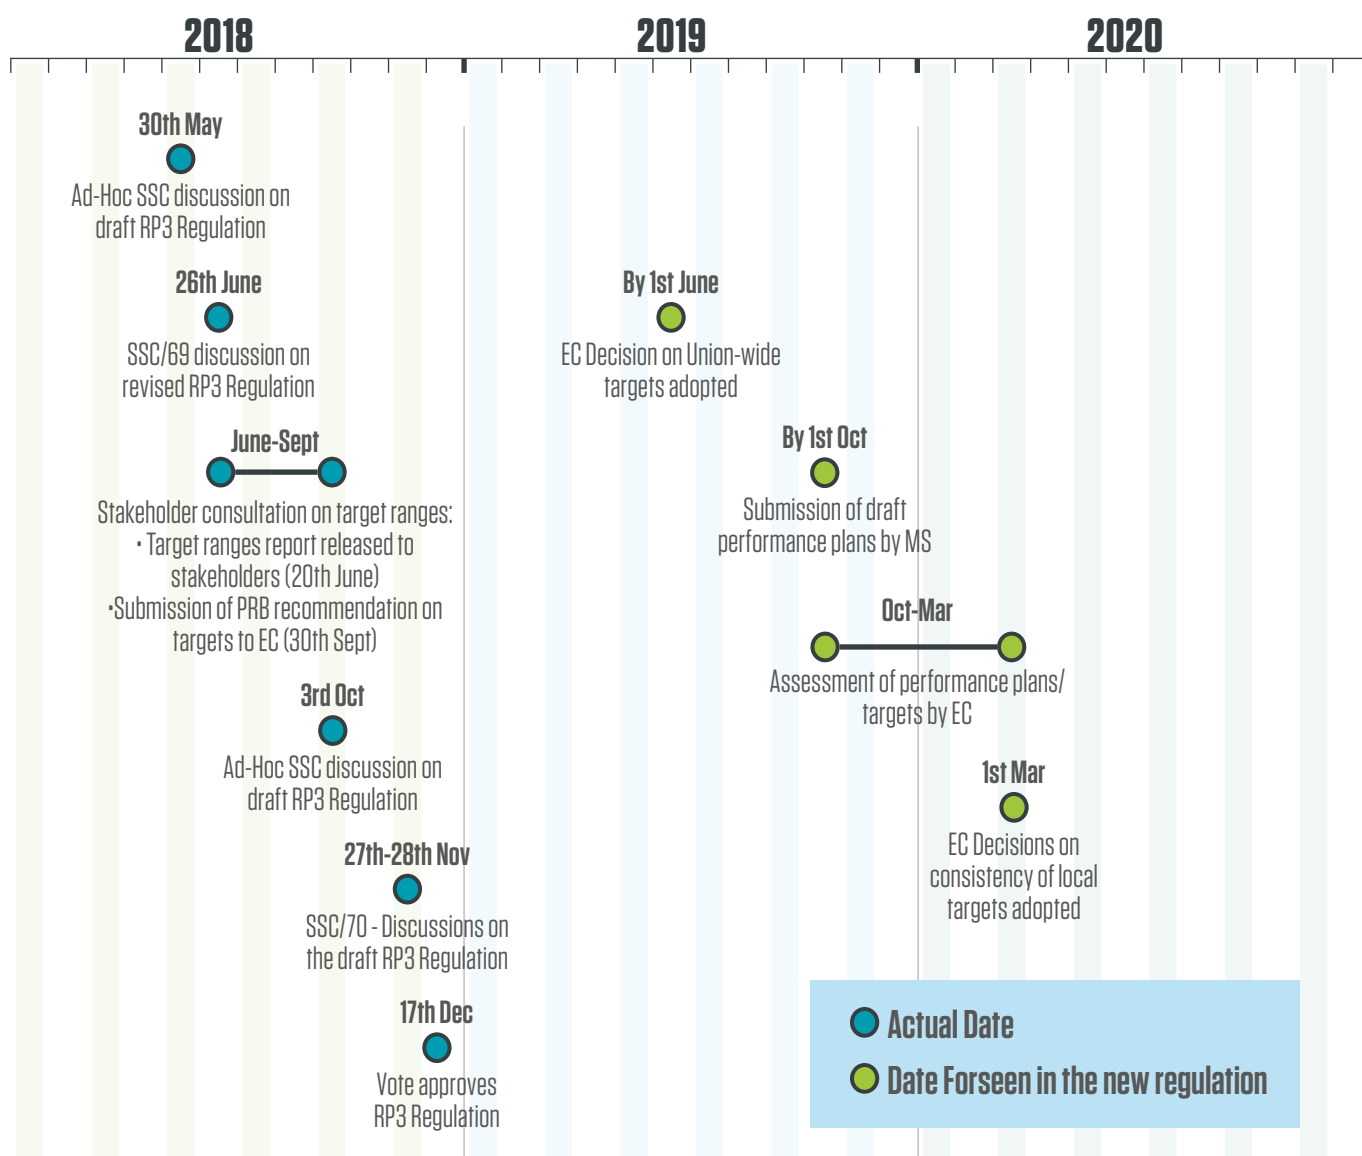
2018

2019

2020

30th May
Ad-Hoc SSC discussion on draft RP3 Regulation

26th June
SSC/69 discussion on revised RP3 Regulation

June-Sept
Stakeholder consultation on target ranges:
• Target ranges report released to stakeholders (20th June)
•Submission of PRB recommendation on targets to EC (30th Sept)

3rd Oct
Ad-Hoc SSC discussion on draft RP3 Regulation

27th-28th Nov
SSC/70 - Discussions on the draft RP3 Regulation

17th Dec
Vote approves RP3 Regulation

By 1st June
EC Decision on Union-wide targets adopted

By 1st Oct
Submission of draft performance plans by MS

Oct-Mar
Assessment of performance plans/ targets by EC

1st Mar
EC Decisions on consistency of local targets adopted

Actual Date
Date Forseen in the new regulation